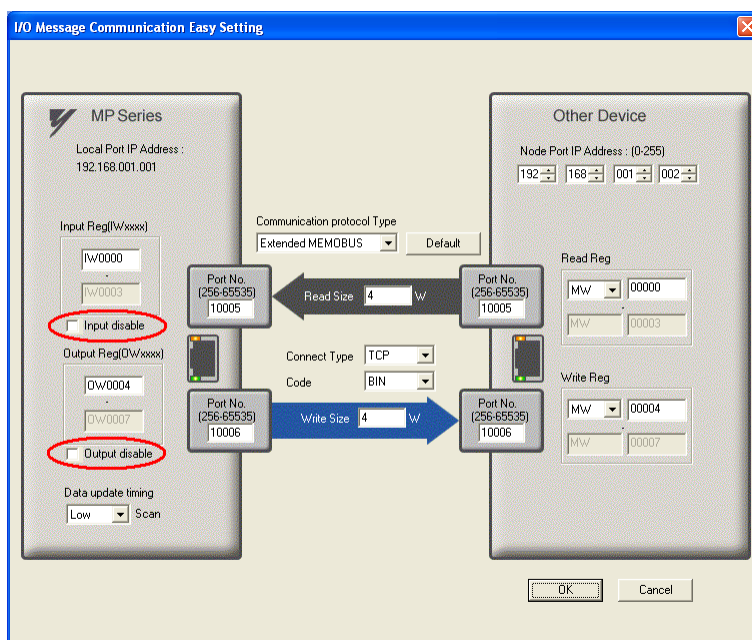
I/O Message Communication Easy Setting

MP Series

Local Port IP Address :
192.168.001.001

Input Reg(IWxxxx)
IW0000
-
IW0003
Input disable

Output Reg(OWxxxx)
OW0004
-
OW0007
Output disable

Data update timing
Low Scan

Communication protocol Type
Extended MEMOBUS
Default

Port No.
(256-65535)
10005

Read Size 4 W

Port No.
(256-65535)
10005

Connect Type TCP
Code BIN

Port No.
(256-65535)
10006

Write Size 4 W

Port No.
(256-65535)
10006

Other Device

Node Port IP Address : (0-255)
192 168 001 002

Read Reg
MW 00000
-
MW 00003

Write Reg
MW 00004
-
MW 00007

OK
Cancel